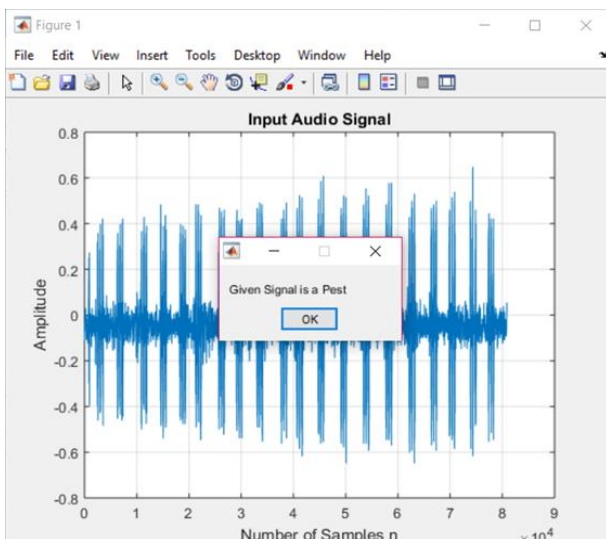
Figure 1

File Edit View Insert Tools Desktop Window Help

Input Audio Signal

Amplitude

0.8
0.6
0.4
0.2
0
-0.2
-0.4
-0.6
-0.8

0 1 2 3 4 5 6 7 8 9

$\times 10^4$

Number of Samples n

Given Signal is a Pest

OK